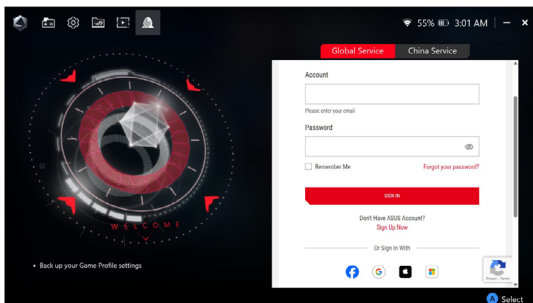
55% 3:01 AM

Global Service
China Service

Account

Please enter your email

Password

Remember Me
Forgot your password?

SIGN IN

Don't Have ASUS Account?
Sign Up Now

Or Sign In With

WELCOME

• Back up your Game Profile settings

Privacy - Terms

A Select